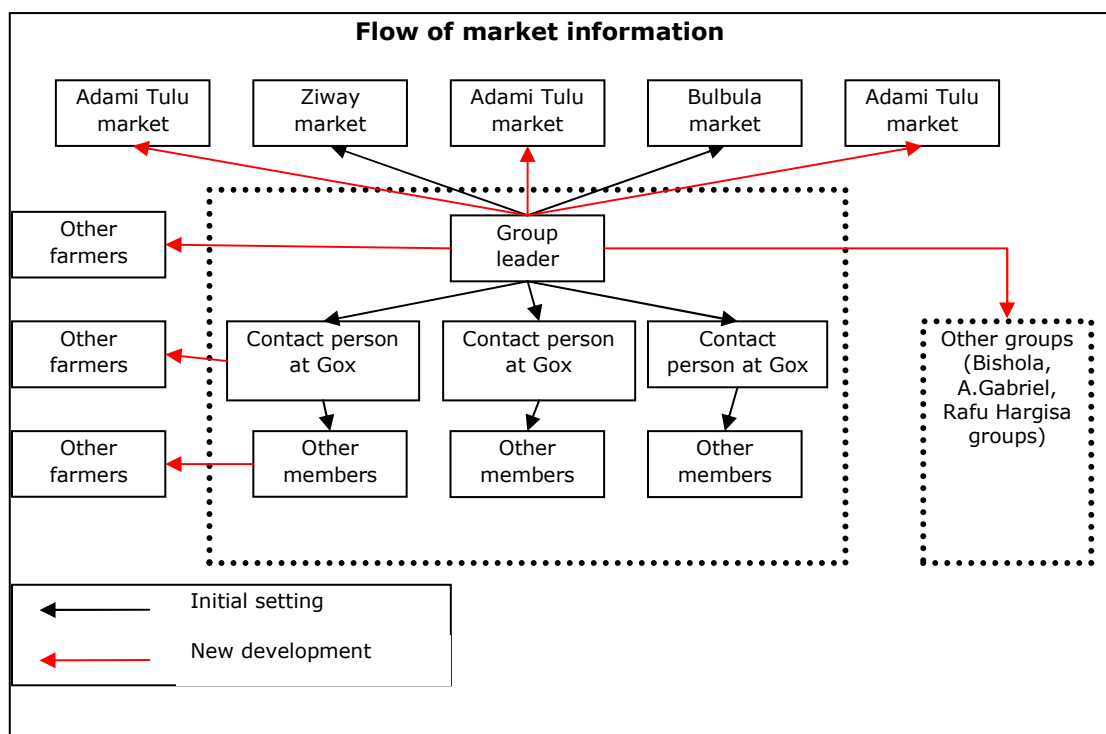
Flow of market information

Adami Tulu market

Ziway market

Adami Tulu market

Bulbula market

Adami Tulu market

Other farmers

Group leader

Other farmers

Contact person at Gox

Contact person at Gox

Contact person at Gox

Other groups (Bishola, A.Gabriel, Rafu Hargisa groups)

Other farmers

Other members

Other members

Other members

Initial setting

New development